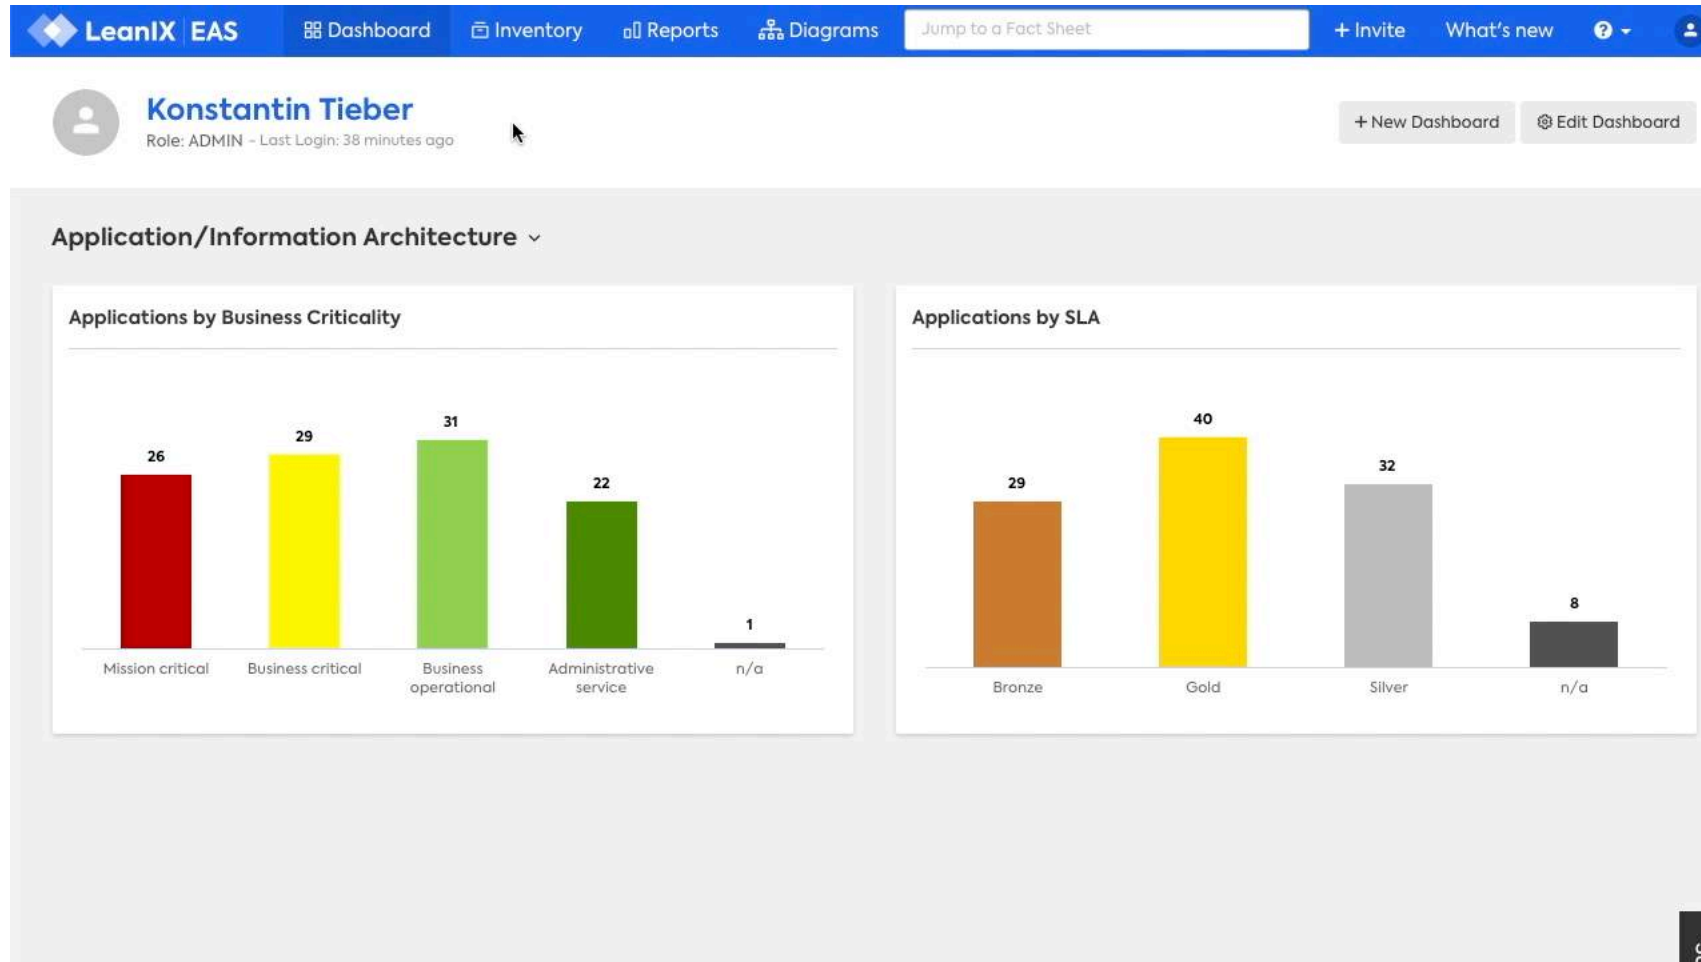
LeanIX EAS | Dashboard | Inventory | Reports | Diagrams | Jump to a Fact Sheet | + Invite | What's new

Konstantin Tieber
Role: ADMIN - Last Login: 38 minutes ago

+ New Dashboard | Edit Dashboard

Application/Information Architecture

Applications by Business Criticality

| Mission critical | Business critical | Business operational | Administrative service | n/a |
|---|---|---|---|---|
| 26 | 29 | 31 | 22 | 1 |

Applications by SLA

| Bronze | Gold | Silver | n/a |
|---|---|---|---|
| 29 | 40 | 32 | 8 |